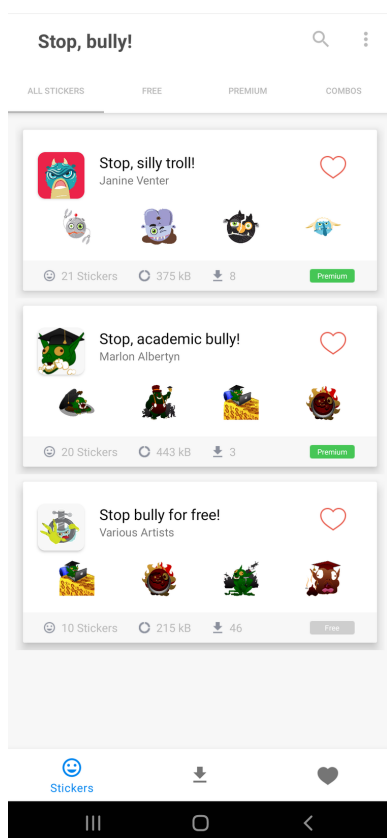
Stop, bully!

ALL STICKERS FREE PREMIUM COMBOS

Stop, silly troll!
Janine Venter

21 Stickers 375 kB 8 Premium

Stop, academic bully!
Marlon Albertyn

20 Stickers 443 kB 3 Premium

Stop bully for free!
Various Artists

10 Stickers 215 kB 46 Free

Stickers